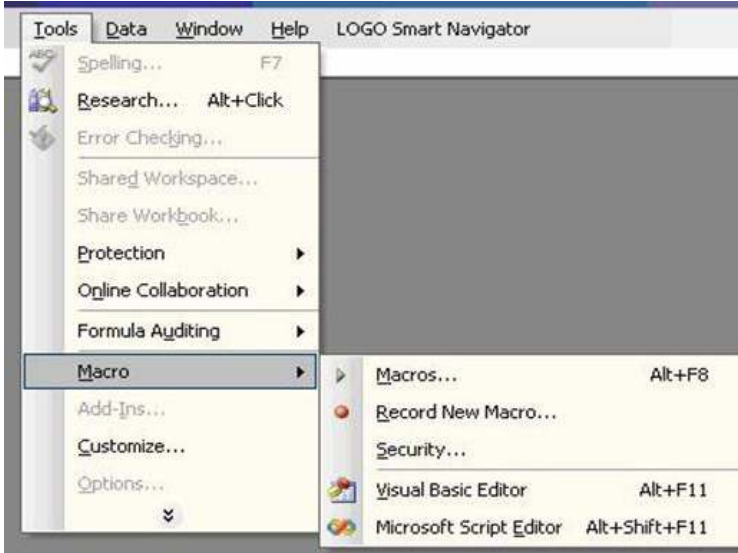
Tools Data Window Help LOGO Smart Navigator

Spelling... F7
Research... Alt+Click
Error Checking...
Shared Workspace...
Share Workbook...
Protection
Online Collaboration
Formula Auditing
Macro
Add-Ins...
Customize...
Options...

Macros... Alt+F8
Record New Macro...
Security...
Visual Basic Editor Alt+F11
Microsoft Script Editor Alt+Shift+F11